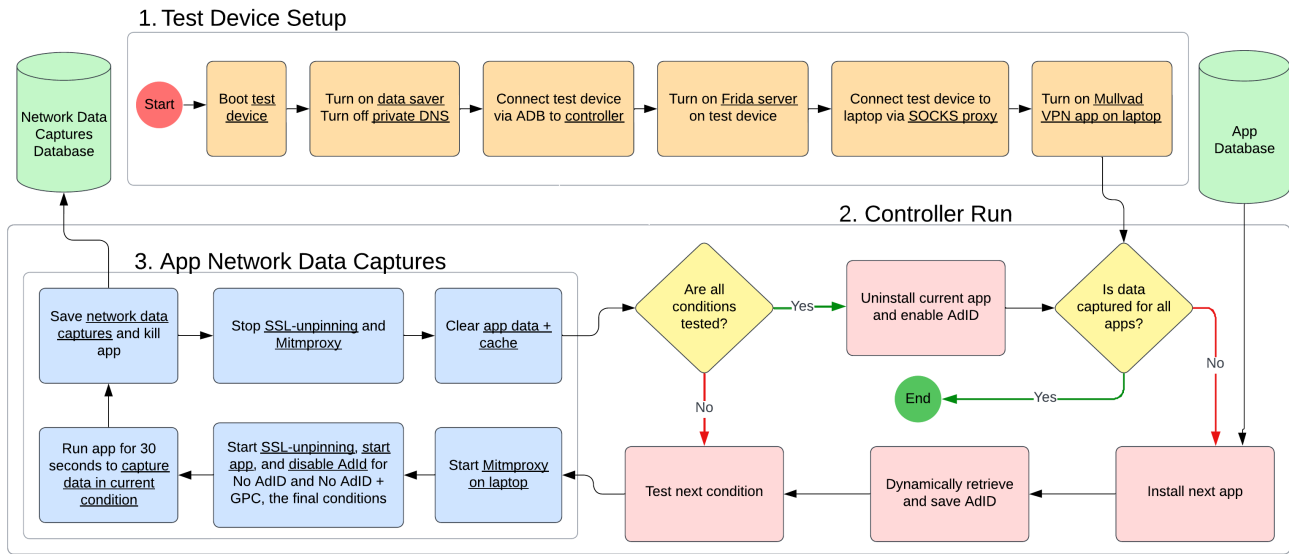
1. Test Device Setup

Start

Boot test device

Turn on data saver Turn off private DNS

Connect test device via ADB to controller

Turn on Frida server on test device

Connect test device to laptop via SOCKS proxy

Turn on Mullvad VPN app on laptop

Network Data Captures Database

App Database

2. Controller Run

3. App Network Data Captures

Save network data captures and kill app

Stop SSL-unpinning and Mitmproxy

Clear app data + cache

Are all conditions tested?

Yes

Uninstall current app and enable AdID

Is data captured for all apps?

No

No

End

Yes

Run app for 30 seconds to capture data in current condition

Start SSL-unpinning, start app, and disable AdId for No AdID and No AdID + GPC, the final conditions

Start Mitmproxy on laptop

Test next condition

Dynamically retrieve and save AdID

Install next app